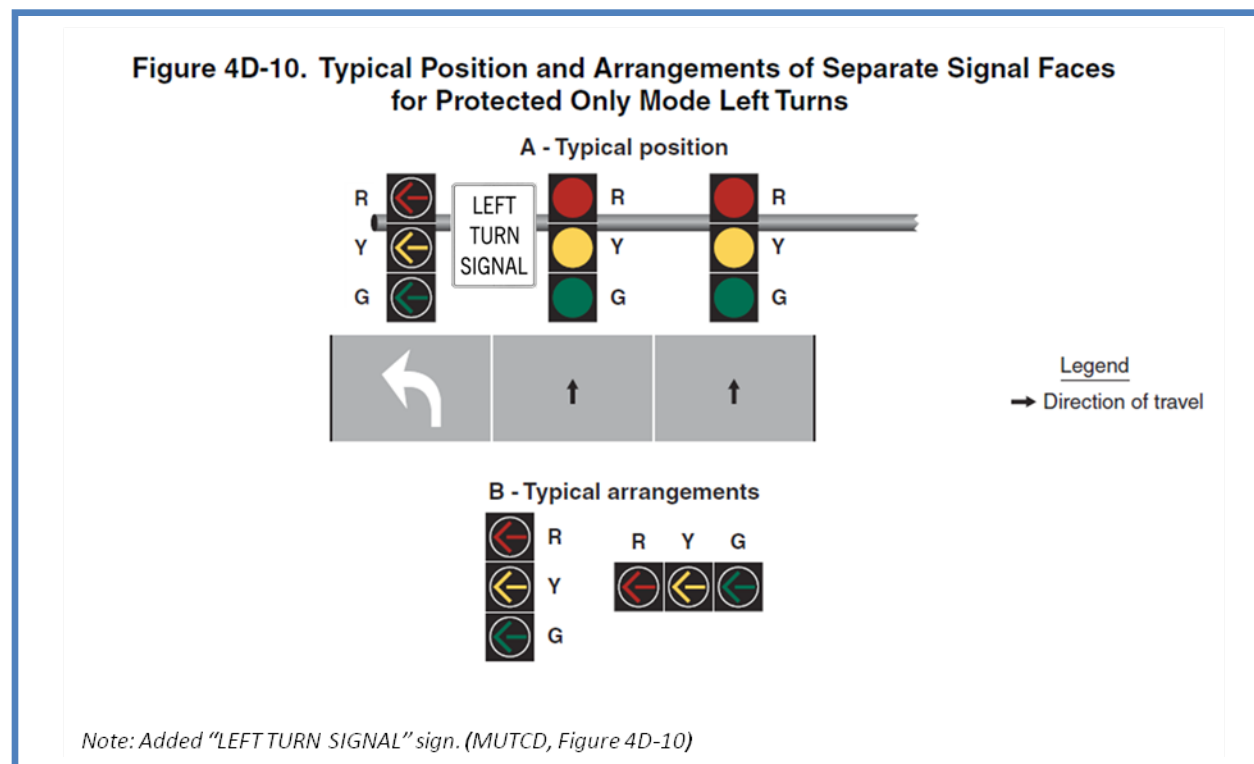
Figure 4D-10. Typical Position and Arrangements of Separate Signal Faces for Protected Only Mode Left Turns

A - Typical position

R
Y
G

LEFT TURN SIGNAL

R
Y
G

R
Y
G

Legend
→ Direction of travel

B - Typical arrangements

R
Y
G

R Y G

Note: Added "LEFT TURN SIGNAL" sign. (MUTCD, Figure 4D-10)